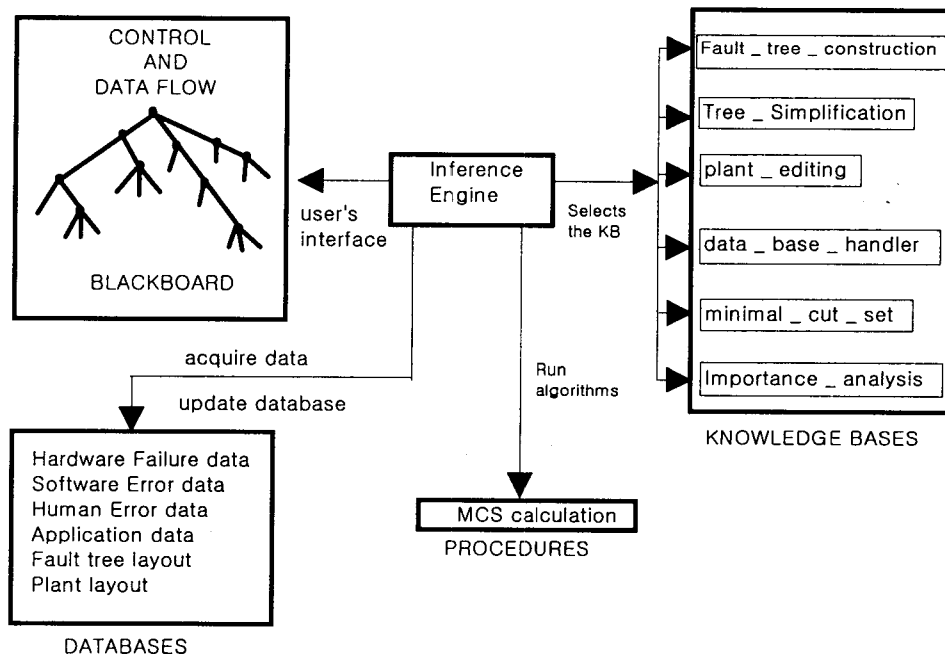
CONTROL
AND
DATA FLOW

BLACKBOARD

user's interface

Inference Engine

Selects the KB

Fault _ tree _ construction

Tree _ Simplification

plant _ editing

data _ base _ handler

minimal _ cut _ set

Importance _ analysis

KNOWLEDGE BASES

acquire data

update database

Run algorithms

Hardware Failure data
Software Error data
Human Error data
Application data
Fault tree layout
Plant layout

DATABASES

MCS calculation

PROCEDURES